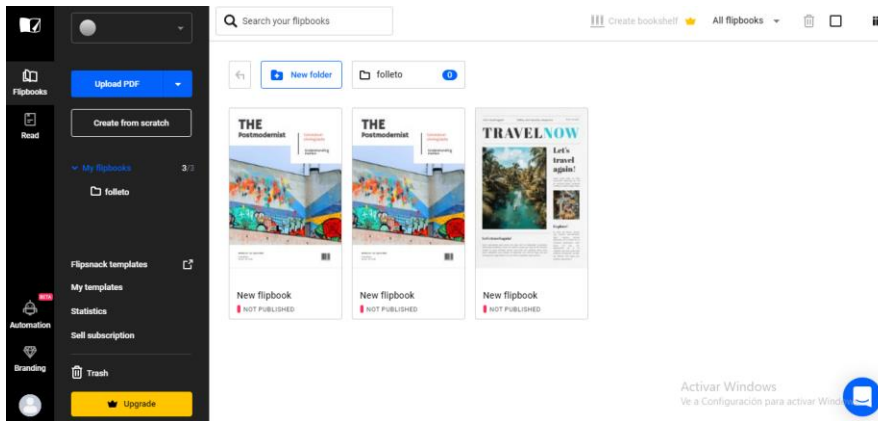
Flipbooks
Read
BETA
Automation
Branding

Upload PDF
Create from scratch
My flipbooks 3/3
folleto

Flipsnack templates
My templates
Statistics
Sell subscription
Trash
Upgrade

Search your flipbooks
Create bookshelf
All flipbooks

New folder
folleto 0

THE Postmodernist
New flipbook
NOT PUBLISHED

THE Postmodernist
New flipbook
NOT PUBLISHED

TRAVELNOW
Let's travel again!
New flipbook
NOT PUBLISHED

Activar Windows
Ve a Configuración para activar Windows.